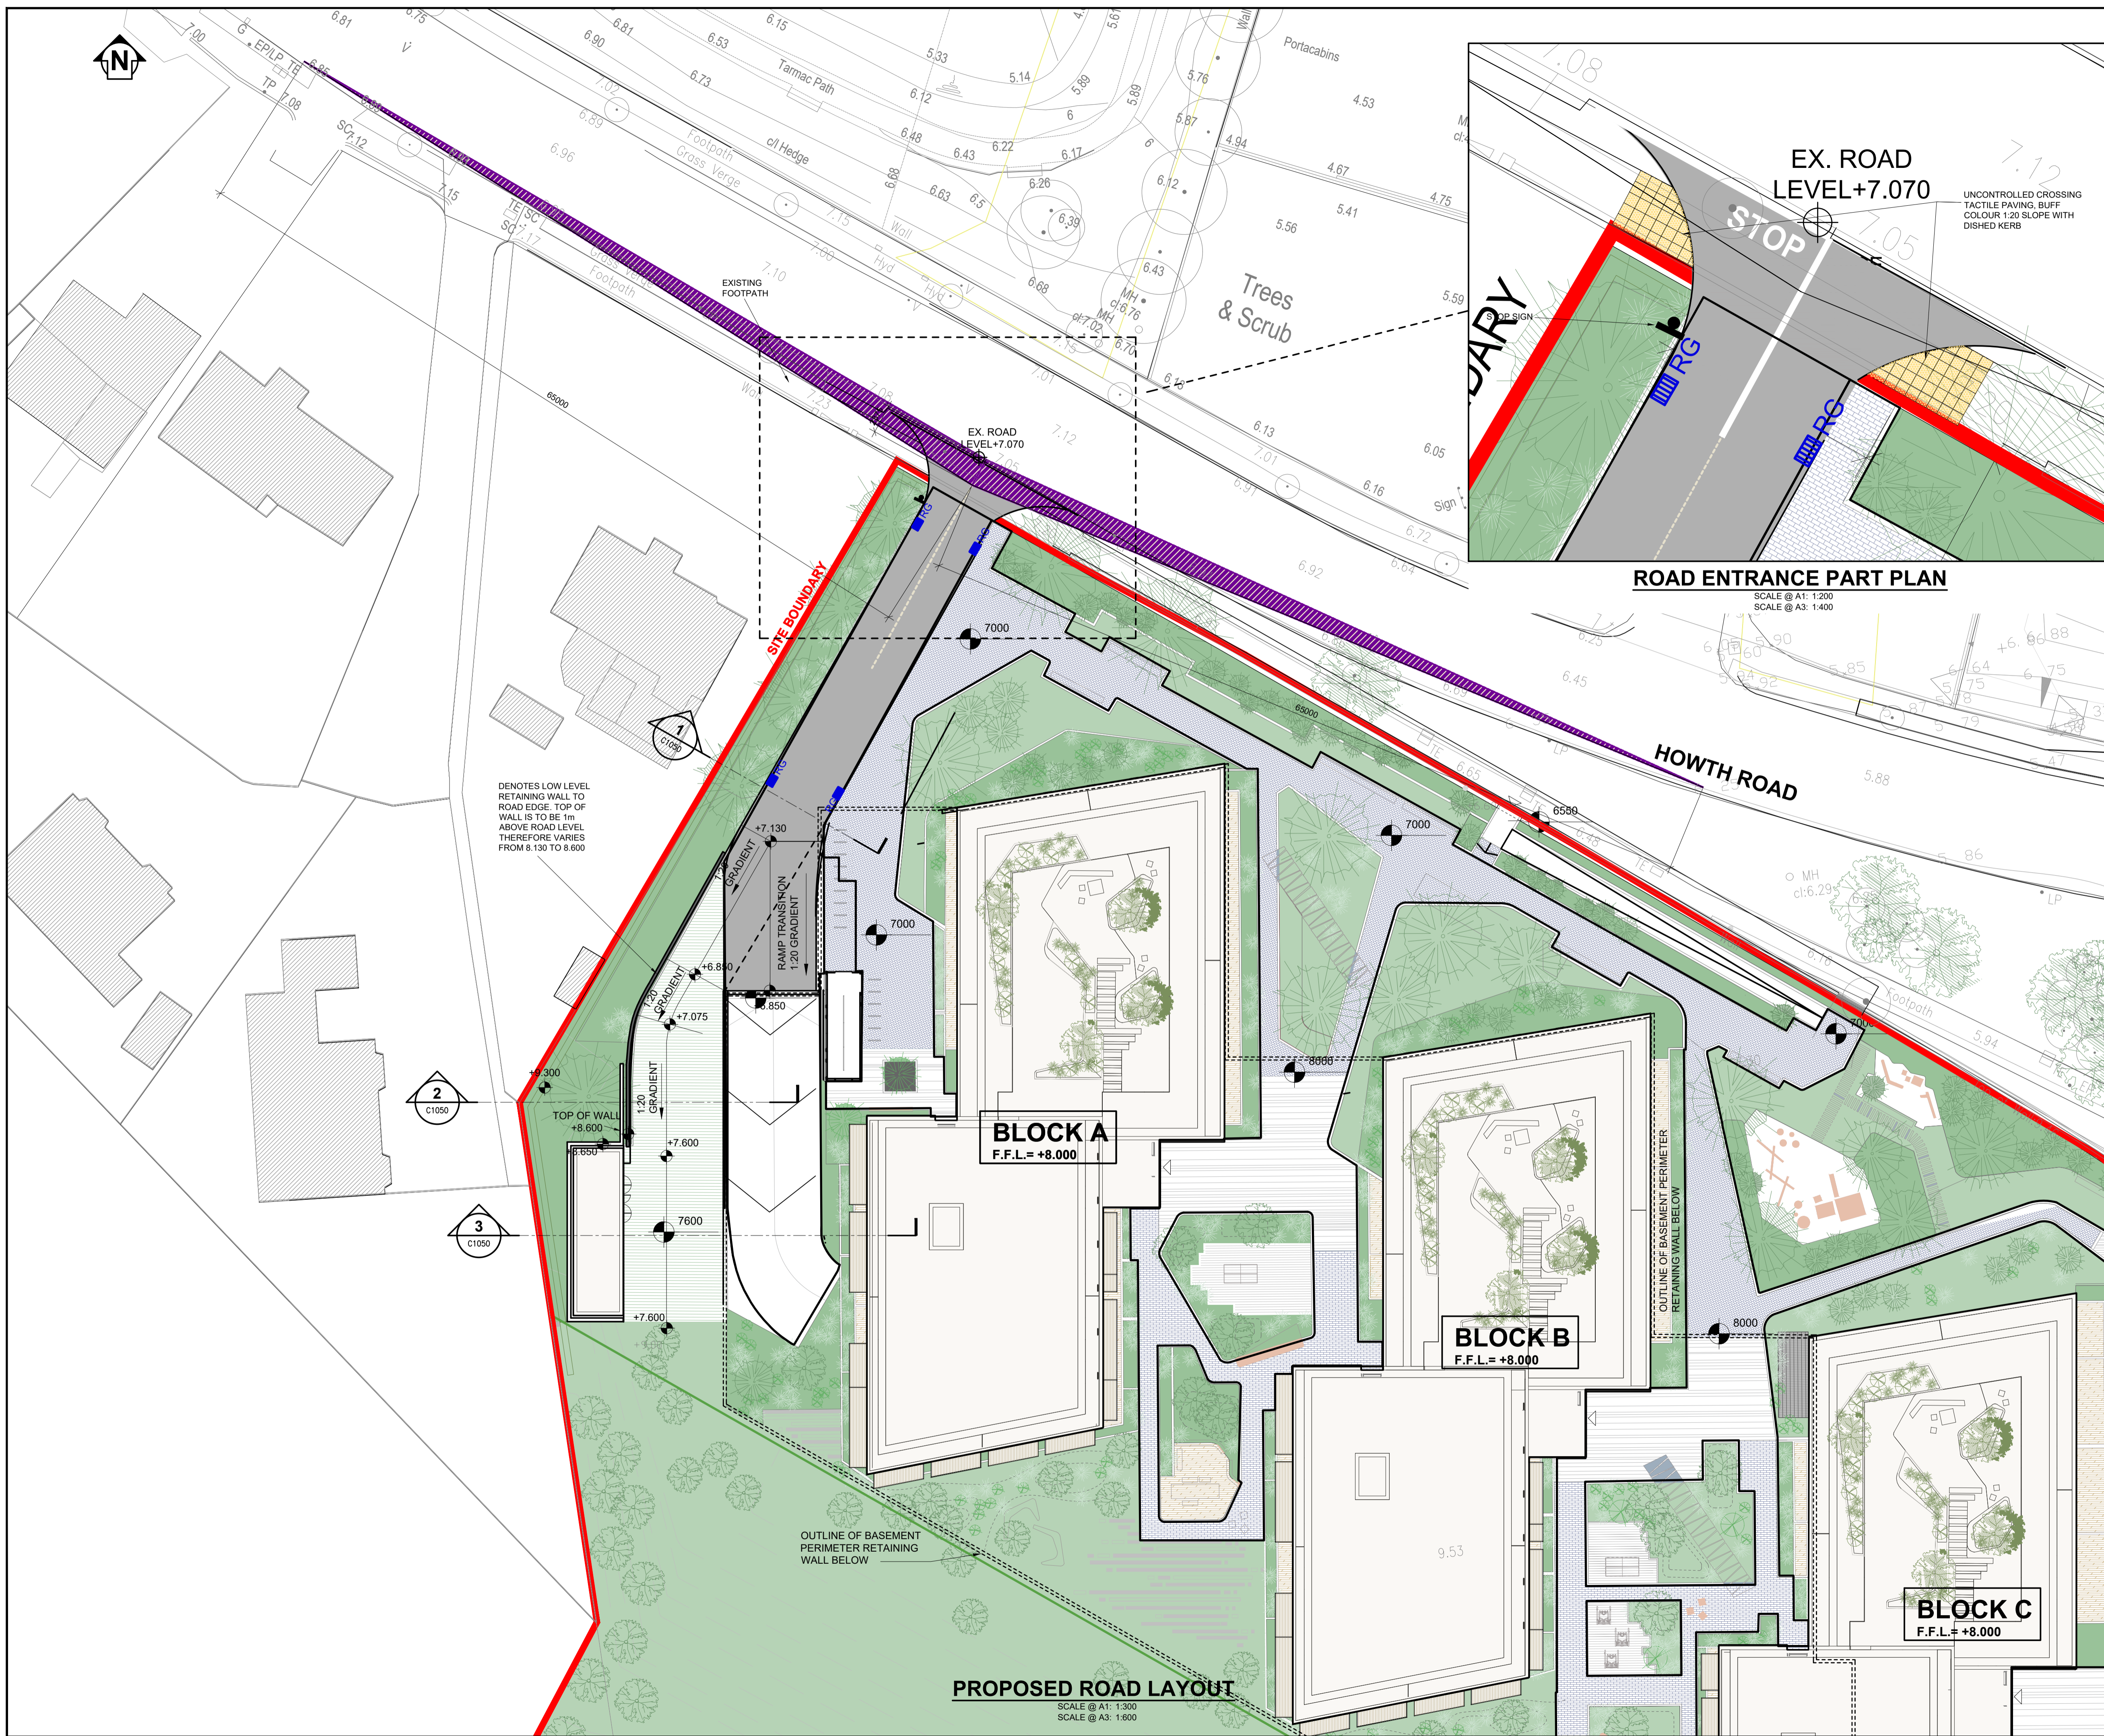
N

EX. ROAD
LEVEL+7.070

UNCONTROLLED CROSSING TACTILE PAVING, BUFF COLOUR 1:20 SLOPE WITH DISHED KERB

STOP

STOP SIGN

RG

RG

ROAD ENTRANCE PART PLAN
SCALE @ A1: 1:200
SCALE @ A3: 1:400

Portacabins

Tarmac Path

Footpath

Grass Verge

c/l Hedge

Trees & Scrub

EXISTING FOOTPATH

EX. ROAD LEVEL+7.070

65000

SITE BOUNDARY

HOWTH ROAD

7000

7000

7000

7000

6550

8000

8000

7600

DENOTES LOW LEVEL RETAINING WALL TO ROAD EDGE. TOP OF WALL IS TO BE 1m ABOVE ROAD LEVEL THEREFORE VARIES FROM 8.130 TO 8.600

1
C1050

2
C1050

3
C1050

+7.130

GRADIENT

RAMP TRANSITION 1:20 GRADIENT

+6.850

1:20 GRADIENT

+7.075

+6.850

+8.300

TOP OF WALL +8.600

+8.650

1:20 GRADIENT

+7.600

+7.600

BLOCK A
F.F.L.= +8.000

BLOCK B
F.F.L.= +8.000

BLOCK C
F.F.L.= +8.000

OUTLINE OF BASEMENT PERIMETER RETAINING WALL BELOW

OUTLINE OF BASEMENT PERIMETER RETAINING WALL BELOW

Footpath

MH
cl:6.29

9.53

PROPOSED ROAD LAYOUT
SCALE @ A1: 1:300
SCALE @ A3: 1:600